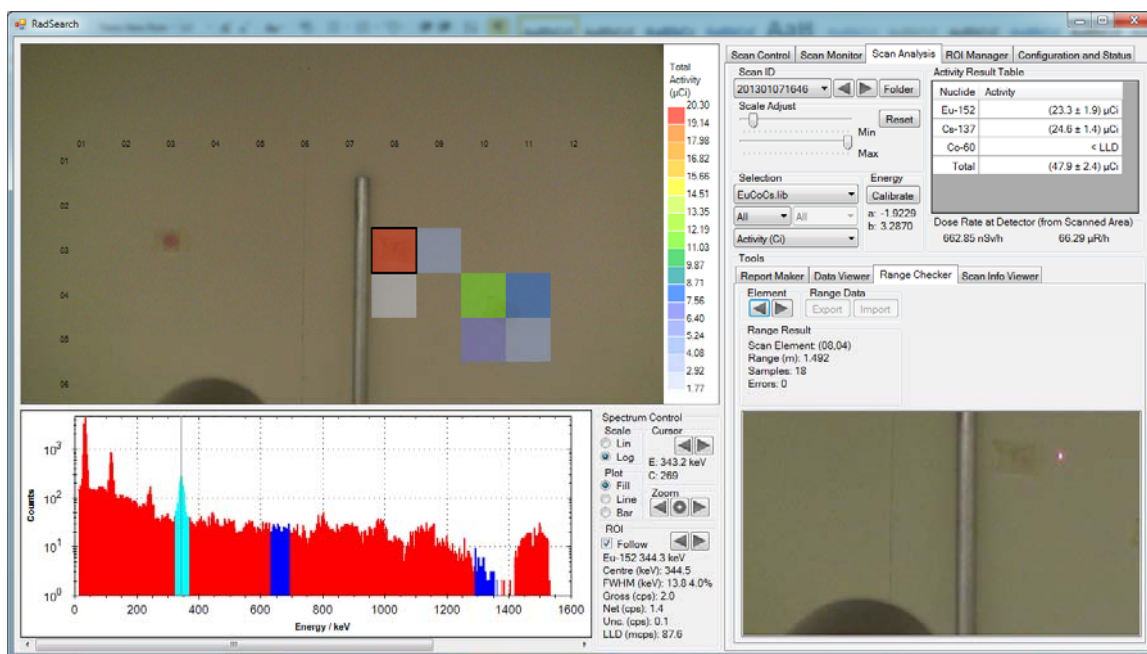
RadSearch

01 02 03 04 05 06 07 08 09 10 11 12

01
02
03
04
05
06

Total Activity (μCi)
20.30
19.14
17.98
16.82
15.66
14.51
13.35
12.19
11.03
9.87
8.71
7.56
6.40
5.24
4.08
2.92
1.77

Scan Control | Scan Monitor | Scan Analysis | ROI Manager | Configuration and Status

Scan ID
201301071646
Folder
Scale Adjust
Reset
Min
Max

Activity Result Table

| Nuclide | Activity |
|---|---|
| Eu-152 | (23.3 ± 1.9) μCi |
| Cs-137 | (24.6 ± 1.4) μCi |
| Co-60 | < LLD |
| Total | (47.9 ± 2.4) μCi |

Selection
EuCoCs.lib
All
All
Activity (Ci)

Energy
Calibrate
a: -1.9229
b: 3.2870

Dose Rate at Detector (from Scanned Area)
662.85 nSv/h
66.29 μR/h

Tools
Report Maker | Data Viewer | Range Checker | Scan Info Viewer

Element
Range Data
Export
Import
Range Result
Scan Element: (08,04)
Range (m): 1.492
Samples: 18
Errors: 0

$10^3$
$10^2$
$10^1$
$10^0$
Counts
0 200 400 600 800 1000 1200 1400 1600
Energy / keV

Spectrum Control
Scale
Lin
Log
Cursor
E: 343.2 keV
C: 269
Plot
Fill
Line
Bar
Zoom
ROI
Follow
Eu-152 344.3 keV
Centre (keV): 344.5
FWHM (keV): 13.8 4.0%
Gross (cps): 2.0
Net (cps): 1.4
Unc. (cps): 0.1
LLD (mcps): 87.6